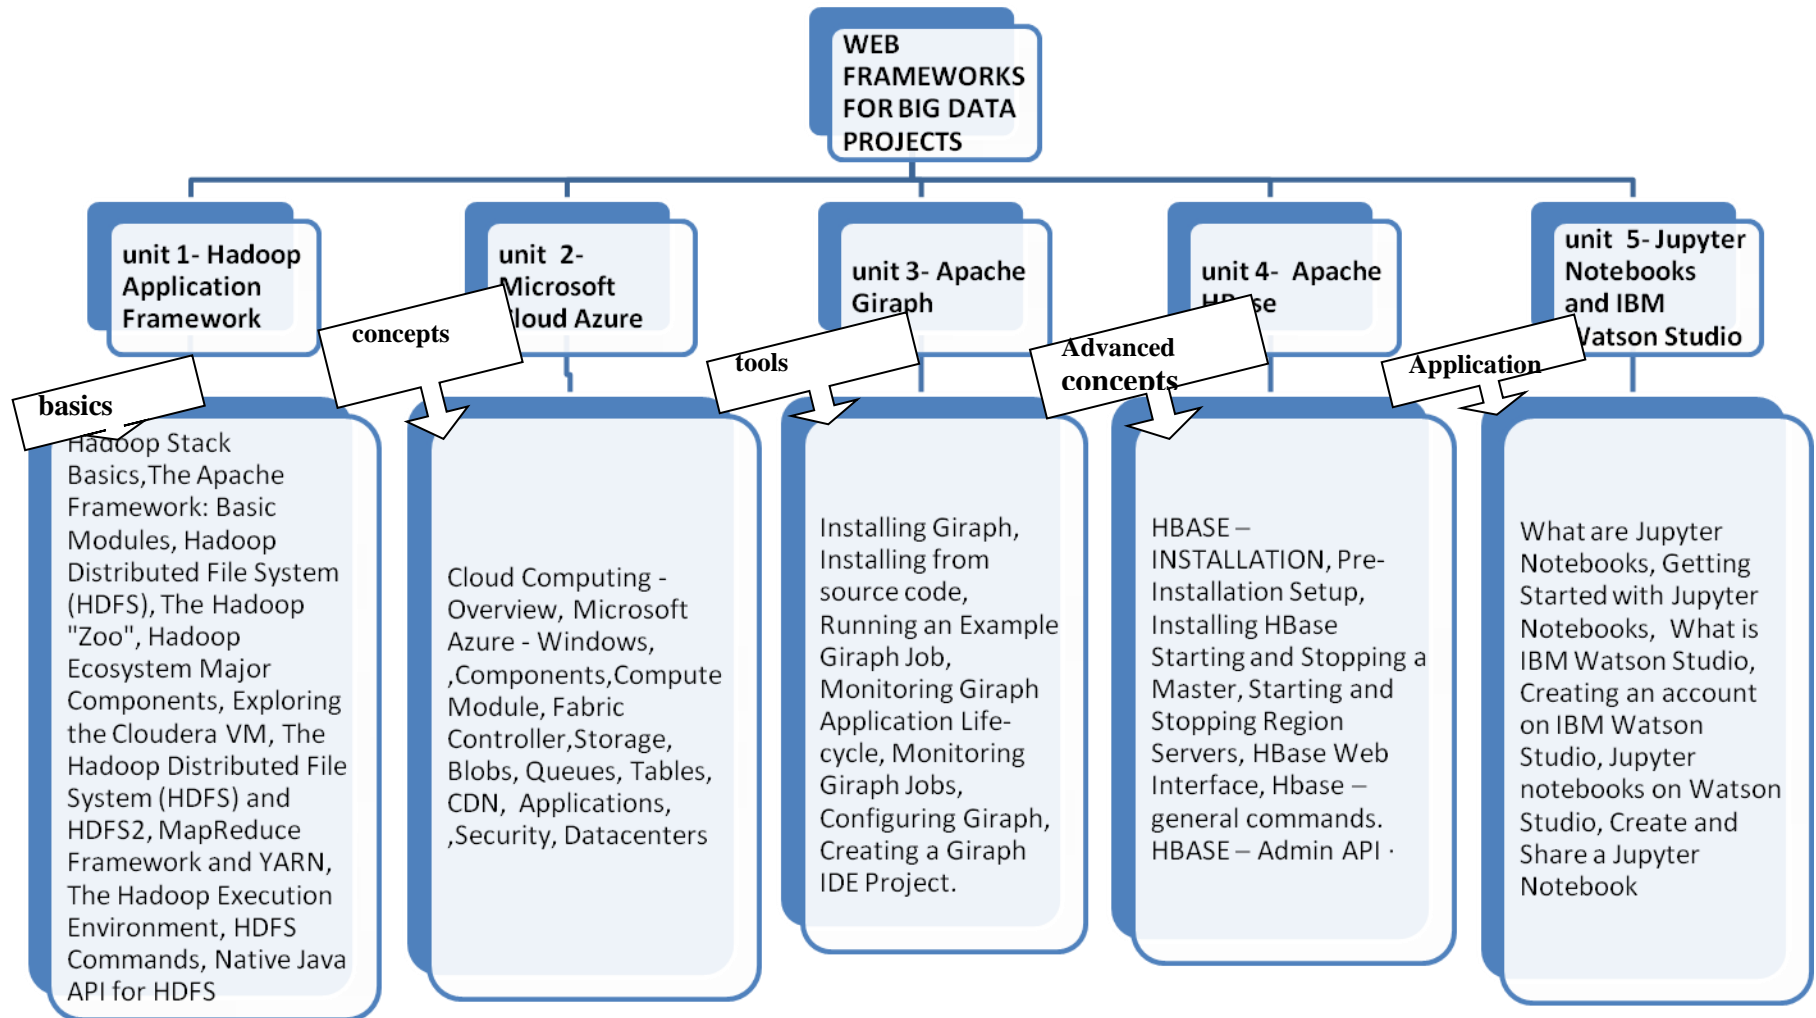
WEB FRAMEWORKS FOR BIG DATA PROJECTS

unit 1- Hadoop Application Framework

unit 2- Microsoft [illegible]loud Azure

unit 3- Apache Giraph

unit 4- Apache H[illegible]se

unit 5- Jupyter Notebooks and IBM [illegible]atson Studio

basics

concepts

tools

Advanced concepts

Application

Hadoop Stack Basics,The Apache Framework: Basic Modules, Hadoop Distributed File System (HDFS), The Hadoop "Zoo", Hadoop Ecosystem Major Components, Exploring the Cloudera VM, The Hadoop Distributed File System (HDFS) and HDFS2, MapReduce Framework and YARN, The Hadoop Execution Environment, HDFS Commands, Native Java API for HDFS

Cloud Computing - Overview, Microsoft Azure - Windows, ,Components,Compute Module, Fabric Controller,Storage, Blobs, Queues, Tables, CDN, Applications, ,Security, Datacenters

Installing Giraph, Installing from source code, Running an Example Giraph Job, Monitoring Giraph Application Life-cycle, Monitoring Giraph Jobs, Configuring Giraph, Creating a Giraph IDE Project.

HBASE – INSTALLATION, Pre-Installation Setup, Installing HBase Starting and Stopping a Master, Starting and Stopping Region Servers, HBase Web Interface, Hbase – general commands. HBASE – Admin API ·

What are Jupyter Notebooks, Getting Started with Jupyter Notebooks, What is IBM Watson Studio, Creating an account on IBM Watson Studio, Jupyter notebooks on Watson Studio, Create and Share a Jupyter Notebook